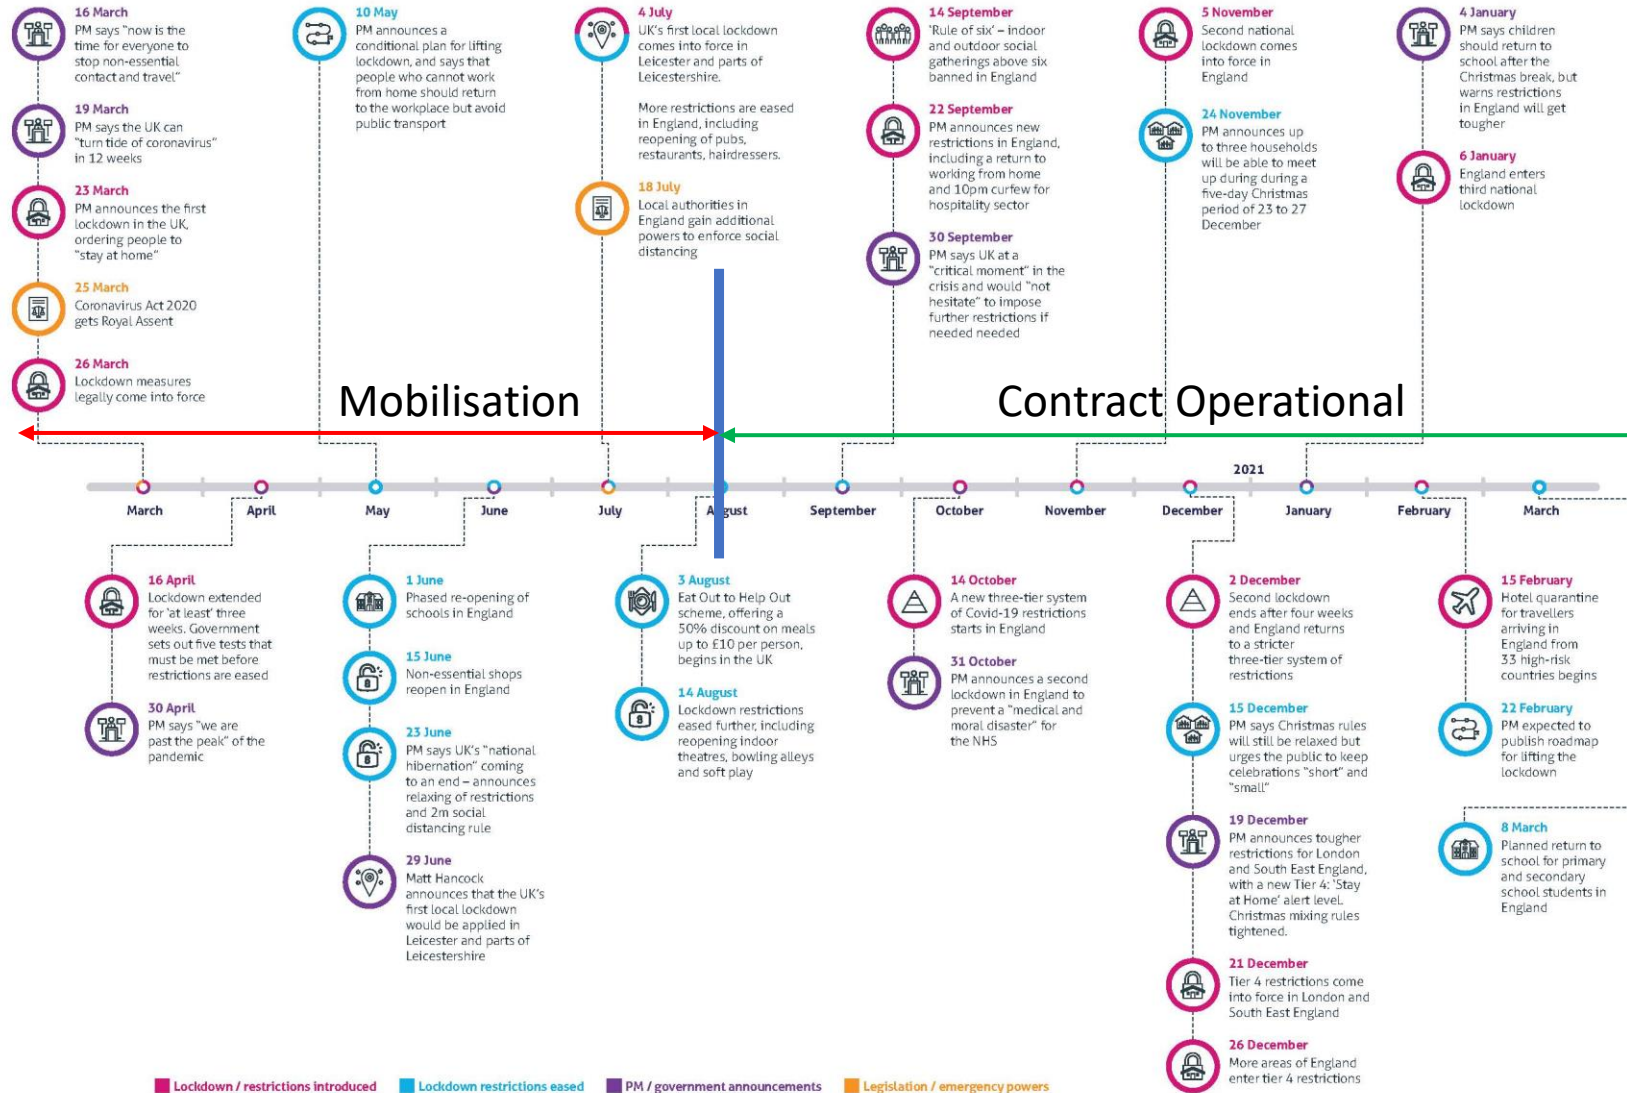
16 March
PM says "now is the time for everyone to stop non-essential contact and travel"

19 March
PM says the UK can "turn tide of coronavirus" in 12 weeks

23 March
PM announces the first lockdown in the UK, ordering people to "stay at home"

25 March
Coronavirus Act 2020 gets Royal Assent

26 March
Lockdown measures legally come into force

10 May
PM announces a conditional plan for lifting lockdown, and says that people who cannot work from home should return to the workplace but avoid public transport

4 July
UK's first local lockdown comes into force in Leicester and parts of Leicestershire.

More restrictions are eased in England, including reopening of pubs, restaurants, hairdressers.

18 July
Local authorities in England gain additional powers to enforce social distancing

14 September
'Rule of six' – indoor and outdoor social gatherings above six banned in England

22 September
PM announces new restrictions in England, including a return to working from home and 10pm curfew for hospitality sector

30 September
PM says UK at a "critical moment" in the crisis and would "not hesitate" to impose further restrictions if needed needed

5 November
Second national lockdown comes into force in England

24 November
PM announces up to three households will be able to meet up during during a five-day Christmas period of 23 to 27 December

4 January
PM says children should return to school after the Christmas break, but warns restrictions in England will get tougher

6 January
England enters third national lockdown

Mobilisation

Contract Operational

2021

March April May June July August September October November December January February March

16 April
Lockdown extended for 'at least' three weeks. Government sets out five tests that must be met before restrictions are eased

30 April
PM says "we are past the peak" of the pandemic

1 June
Phased re-opening of schools in England

15 June
Non-essential shops reopen in England

23 June
PM says UK's "national hibernation" coming to an end – announces relaxing of restrictions and 2m social distancing rule

29 June
Matt Hancock announces that the UK's first local lockdown would be applied in Leicester and parts of Leicestershire

3 August
Eat Out to Help Out scheme, offering a 50% discount on meals up to £10 per person, begins in the UK

14 August
Lockdown restrictions eased further, including reopening indoor theatres, bowling alleys and soft play

14 October
A new three-tier system of Covid-19 restrictions starts in England

31 October
PM announces a second lockdown in England to prevent a "medical and moral disaster" for the NHS

2 December
Second lockdown ends after four weeks and England returns to a stricter three-tier system of restrictions

15 December
PM says Christmas rules will still be relaxed but urges the public to keep celebrations "short" and "small"

19 December
PM announces tougher restrictions for London and South East England, with a new Tier 4: 'Stay at Home' alert level. Christmas mixing rules tightened.

21 December
Tier 4 restrictions come into force in London and South East England

26 December
More areas of England enter tier 4 restrictions

15 February
Hotel quarantine for travellers arriving in England from 33 high-risk countries begins

22 February
PM expected to publish roadmap for lifting the lockdown

8 March
Planned return to school for primary and secondary school students in England

Lockdown / restrictions introduced
Lockdown restrictions eased
PM / government announcements
Legislation / emergency powers